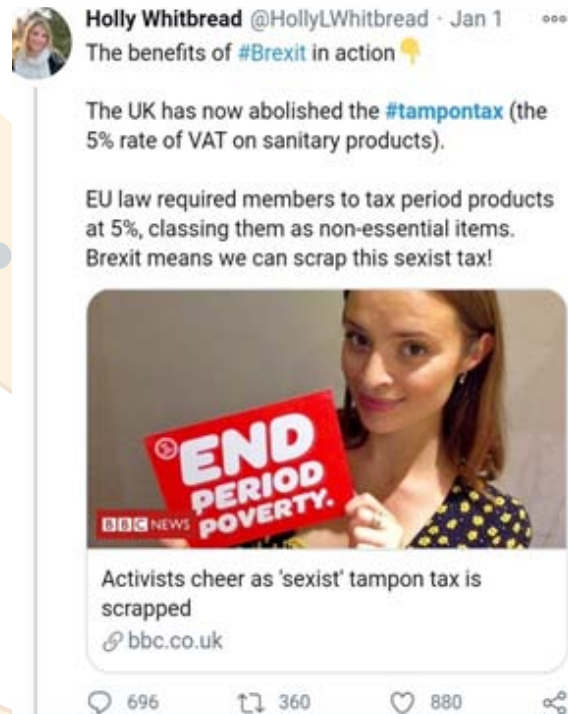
Holly Whitbread @HollyLWhitbread · Jan 1
The benefits of #Brexit in action 👇

The UK has now abolished the #tampontax (the 5% rate of VAT on sanitary products).

EU law required members to tax period products at 5%, classing them as non-essential items. Brexit means we can scrap this sexist tax!

END PERIOD POVERTY.
BBC NEWS

Activists cheer as 'sexist' tampon tax is scrapped
bbc.co.uk

696 360 880